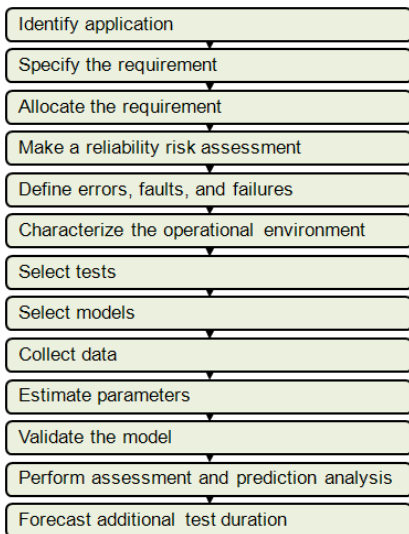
Identify application

Specify the requirement

Allocate the requirement

Make a reliability risk assessment

Define errors, faults, and failures

Characterize the operational environment

Select tests

Select models

Collect data

Estimate parameters

Validate the model

Perform assessment and prediction analysis

Forecast additional test duration